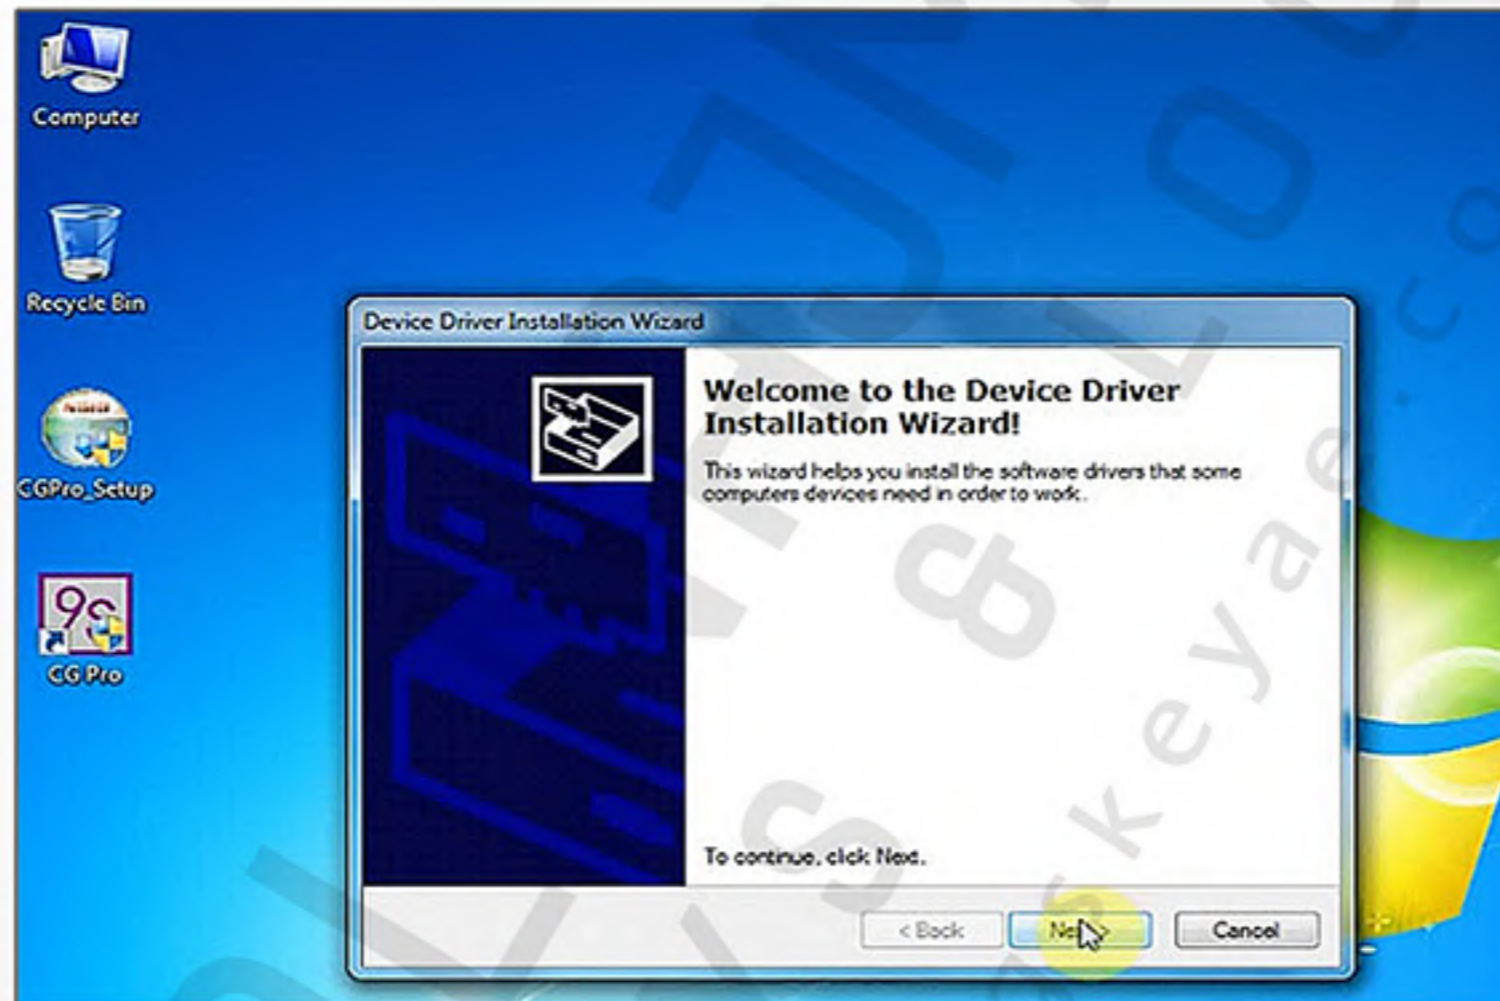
Computer

Recycle Bin

CGPro_Setup

CG Pro

Device Driver Installation Wizard

Welcome to the Device Driver Installation Wizard!

This wizard helps you install the software drivers that some computers devices need in order to work.

To continue, click Next.

< Back

Ne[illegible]

Cancel